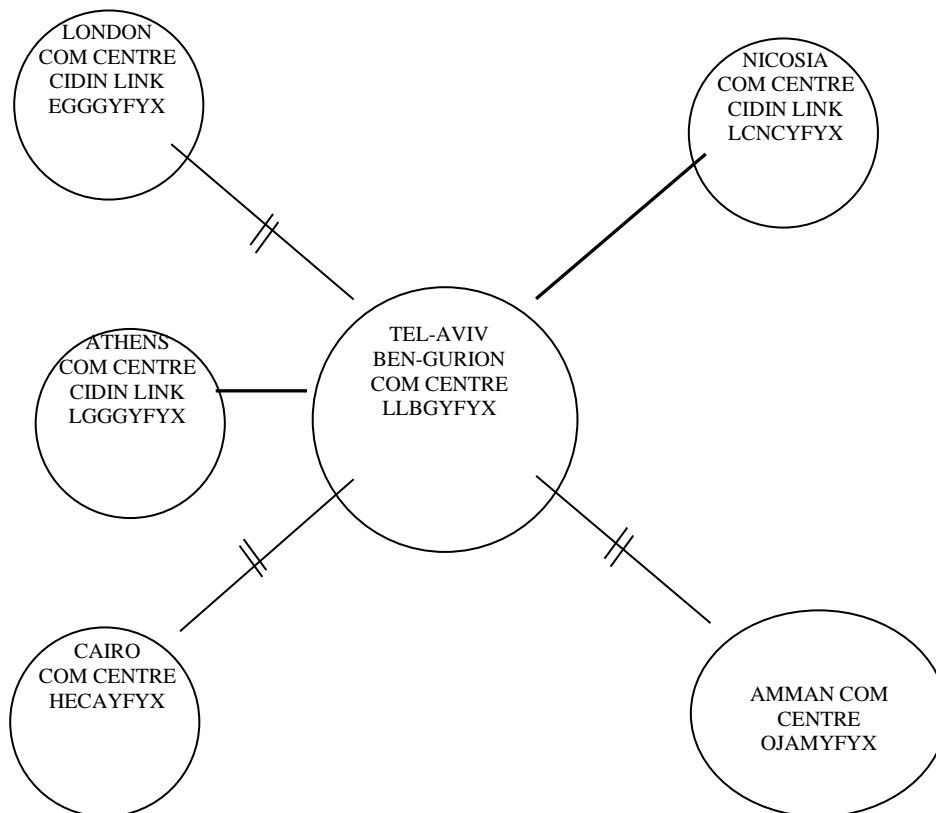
LONDON
COM CENTRE
CIDIN LINK
EGGGYFYX

NICOSIA
COM CENTRE
CIDIN LINK
LCNCYFYX

ATHENS
COM CENTRE
CIDIN LINK
LGGGYFYX

TEL-AVIV
BEN-GURION
COM CENTRE
LLBGYFYX

CAIRO
COM CENTRE
HECAYFYX

AMMAN COM
CENTRE
OJAMYFYX